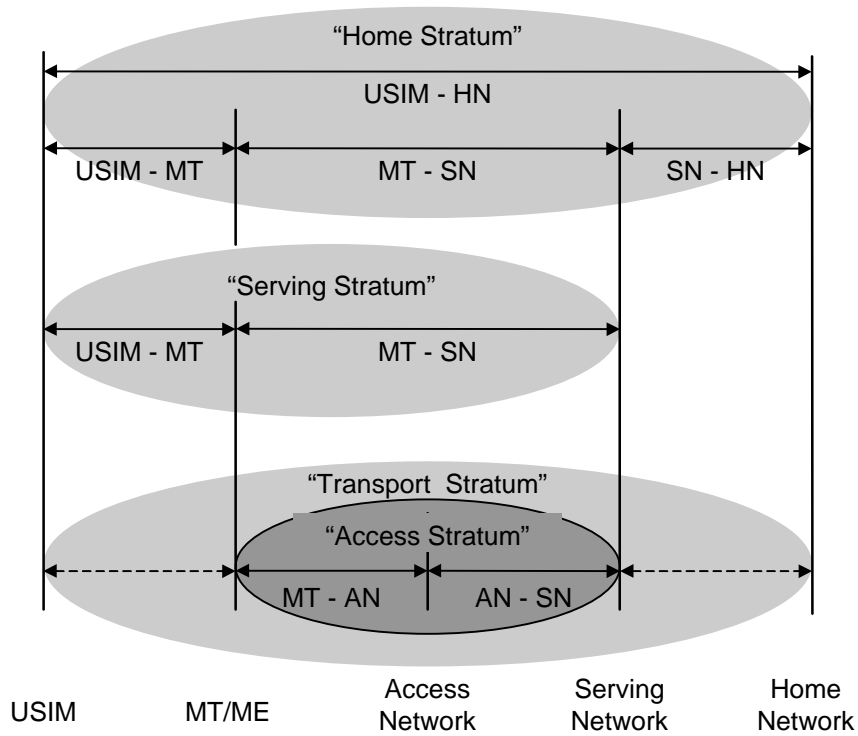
"Home Stratum"

USIM - HN

USIM - MT

MT - SN

SN - HN

"Serving Stratum"

USIM - MT

MT - SN

"Transport Stratum"

"Access Stratum"

MT - AN

AN - SN

USIM

MT/ME

Access Network

Serving Network

Home Network